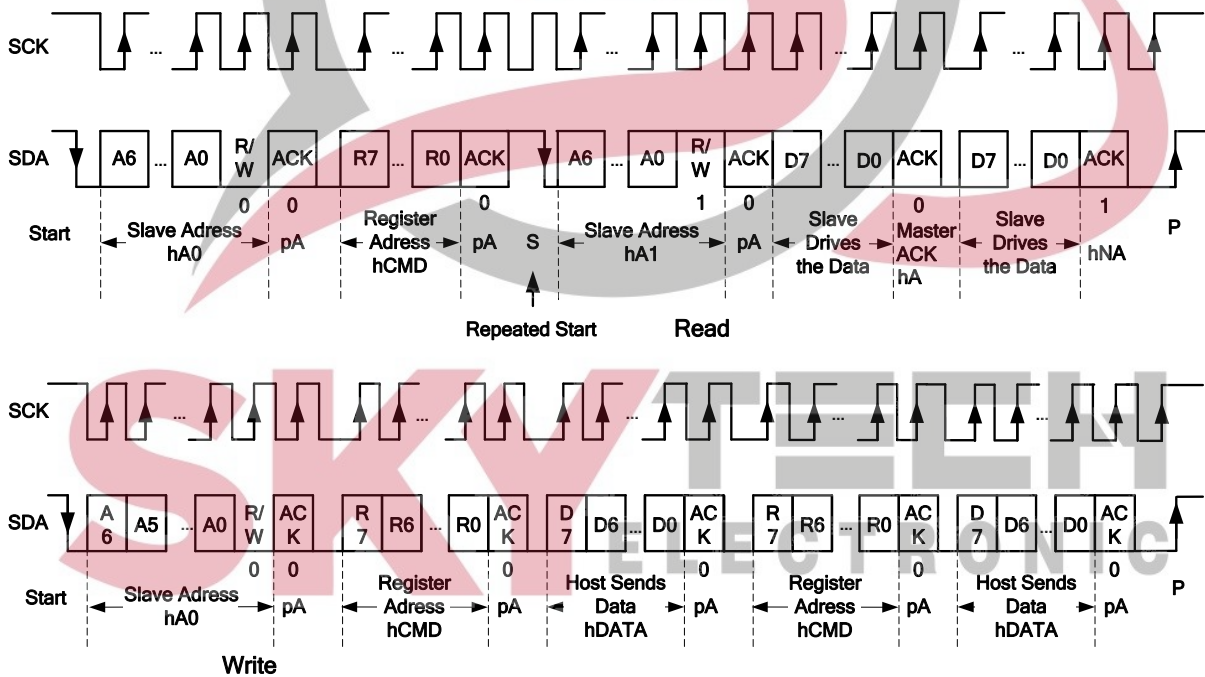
SCK ... ... ... ... ... ...

SDA A6 ... A0 R/W ACK R7 ... R0 ACK A6 ... A0 R/W ACK D7 ... D0 ACK D7 ... D0 ACK

0 0 0 1 0 0 1

Start Slave Adress hA0 pA Register Adress hCMD pA S Slave Adress hA1 pA Slave Drives the Data Master ACK hA Slave Drives the Data hNA P

Repeated Start

Read

SCK ... ... ... ... ... ... ...

SDA A 6 A5 ... A0 R/W AC K R 7 R6 ... R0 AC K D 7 D6 ... D0 AC K R 7 R6 ... R0 AC K D 7 D6 ... D0 AC K

0 0 0 0 0 0

Start Slave Adress hA0 pA Register Adress hCMD pA Host Sends Data hDATA pA Register Adress hCMD pA Host Sends Data hDATA pA P

Write

SKY TECH ELECTRONIC